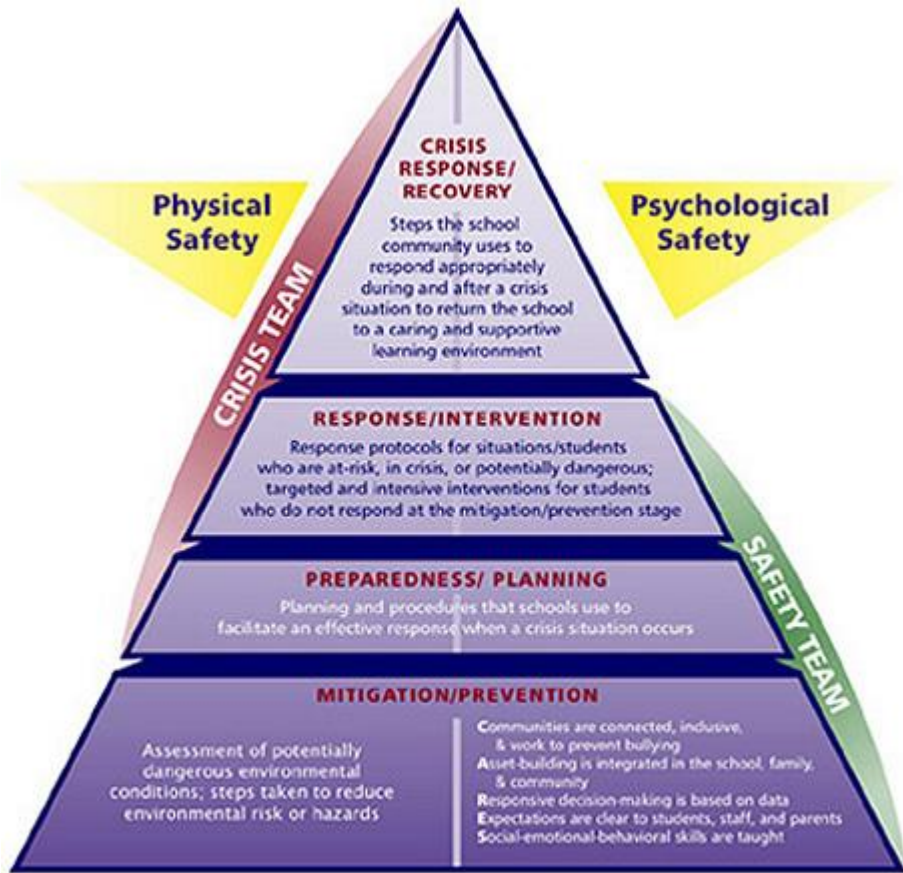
Physical Safety

Psychological Safety

CRISIS TEAM

SAFETY TEAM

CRISIS RESPONSE/ RECOVERY

Steps the school community uses to respond appropriately during and after a crisis situation to return the school to a caring and supportive learning environment

RESPONSE/INTERVENTION

Response protocols for situations/students who are at-risk, in crisis, or potentially dangerous; targeted and intensive interventions for students who do not respond at the mitigation/prevention stage

PREPAREDNESS/ PLANNING

Planning and procedures that schools use to facilitate an effective response when a crisis situation occurs

MITIGATION/PREVENTION

Assessment of potentially dangerous environmental conditions; steps taken to reduce environmental risk or hazards

Communities are connected, inclusive, & work to prevent bullying
Asset-building is integrated in the school, family, & community
Responsive decision-making is based on data
Expectations are clear to students, staff, and parents
Social-emotional-behavioral skills are taught